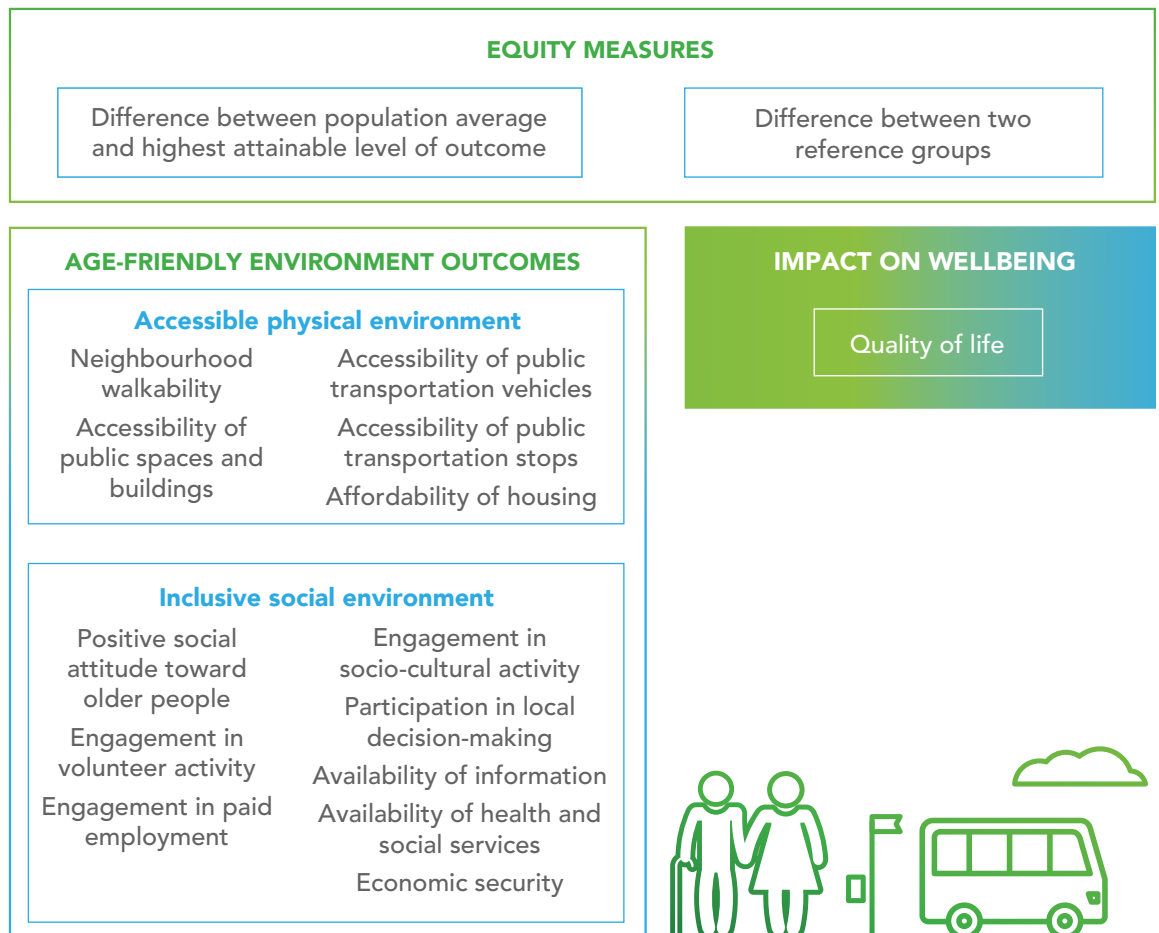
EQUITY MEASURES

Difference between population average and highest attainable level of outcome

Difference between two reference groups

AGE-FRIENDLY ENVIRONMENT OUTCOMES

Accessible physical environment

Neighbourhood walkability

Accessibility of public spaces and buildings

Accessibility of public transportation vehicles

Accessibility of public transportation stops

Affordability of housing

Inclusive social environment

Positive social attitude toward older people

Engagement in volunteer activity

Engagement in paid employment

Engagement in socio-cultural activity

Participation in local decision-making

Availability of information

Availability of health and social services

Economic security

IMPACT ON WELLBEING

Quality of life